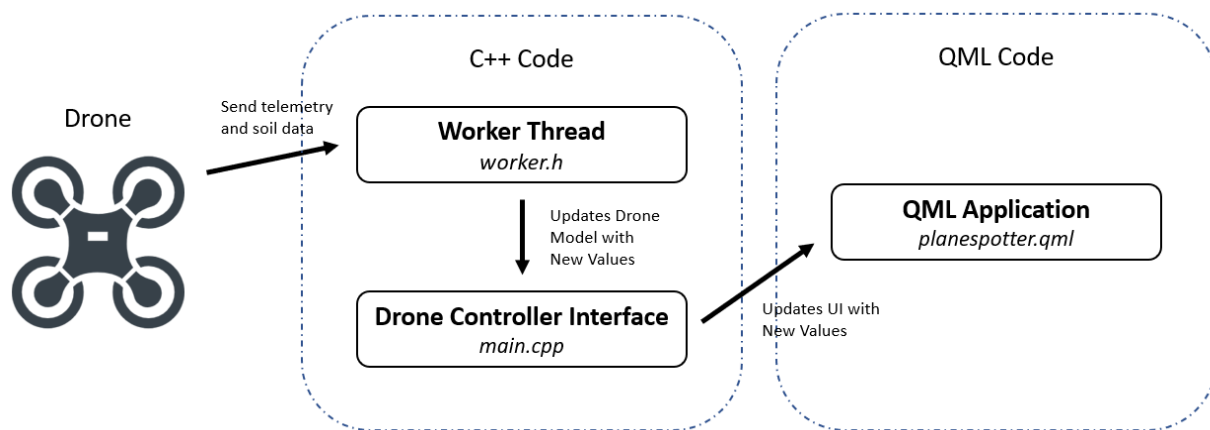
Drone

Send telemetry and soil data

C++ Code

Worker Thread
worker.h

Updates Drone Model with New Values

Drone Controller Interface
main.cpp

Updates UI with New Values

QML Code

QML Application
planespotter.qml